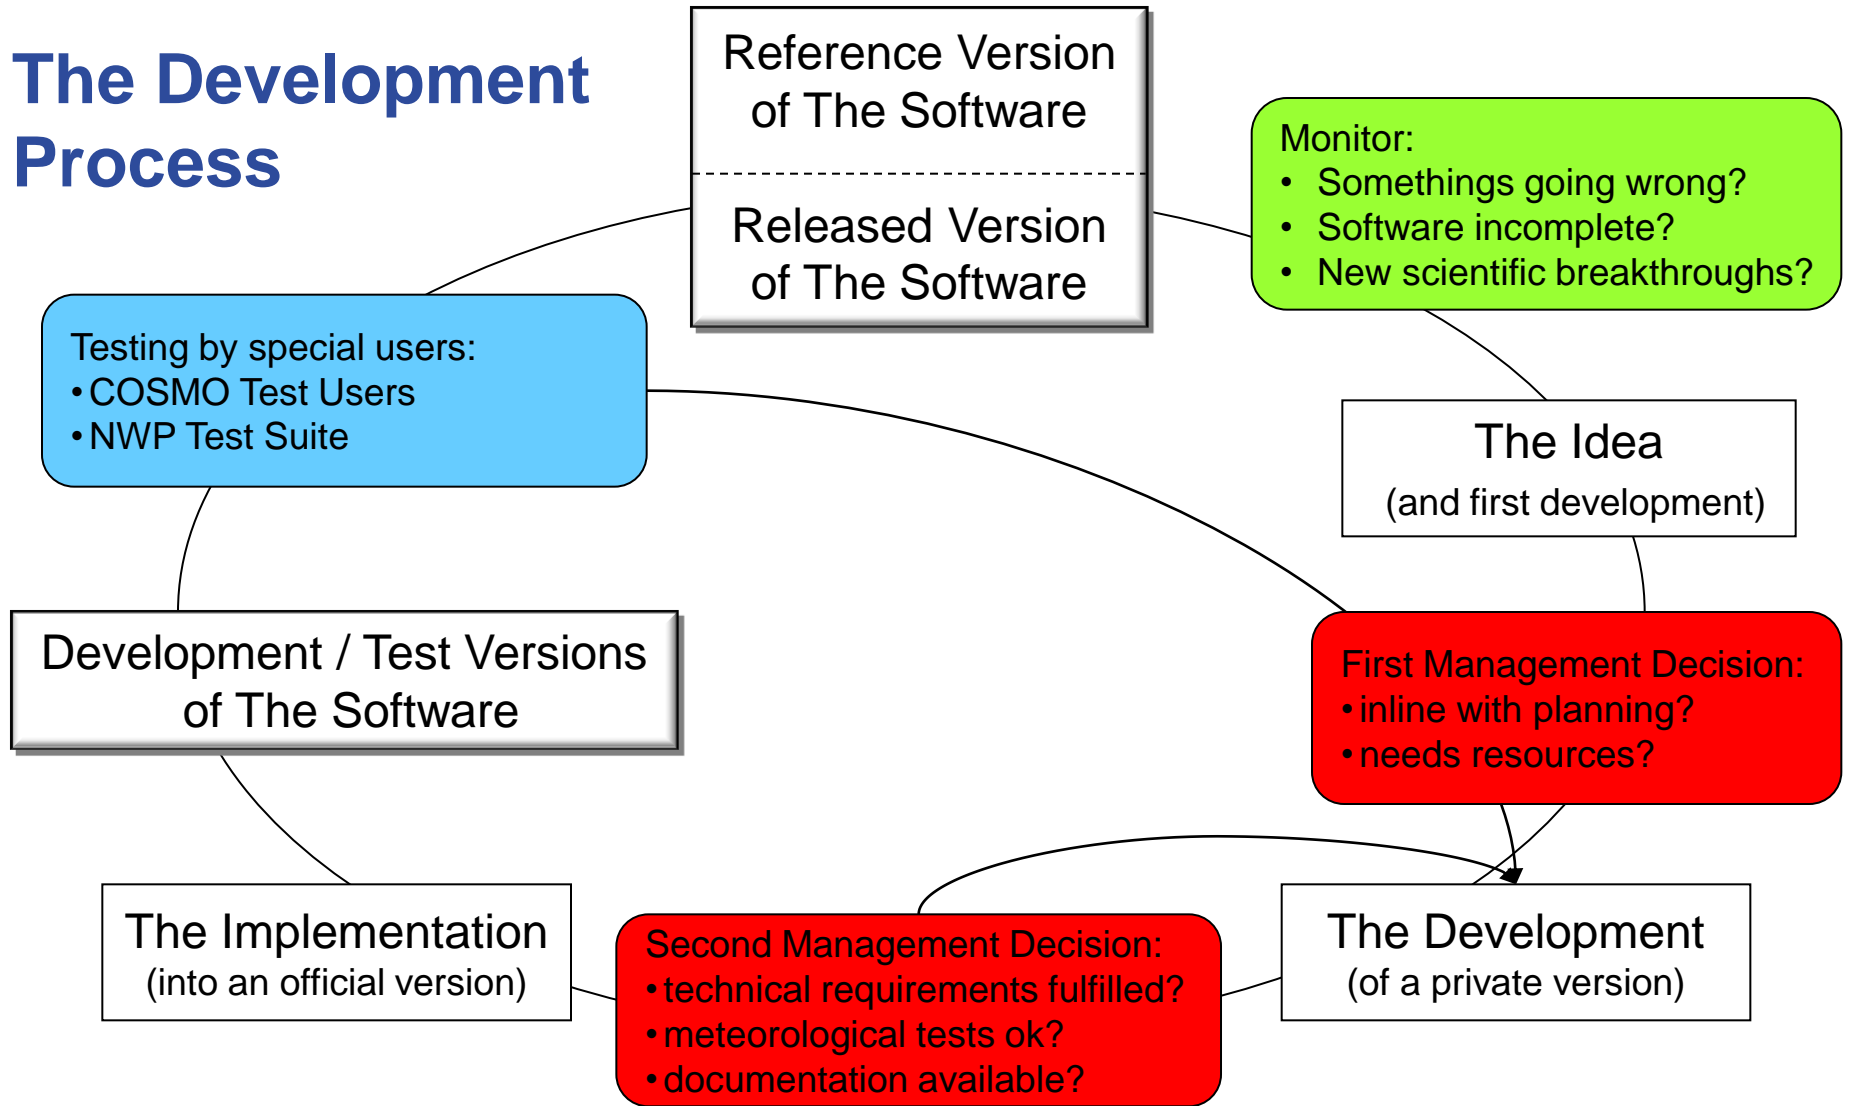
The Development Process

Reference Version of The Software

Released Version of The Software

Monitor:
• Somethings going wrong?
• Software incomplete?
• New scientific breakthroughs?

Testing by special users:
• COSMO Test Users
• NWP Test Suite

The Idea
(and first development)

Development / Test Versions of The Software

First Management Decision:
• inline with planning?
• needs resources?

The Implementation
(into an official version)

Second Management Decision:
• technical requirements fulfilled?
• meteorological tests ok?
• documentation available?

The Development
(of a private version)